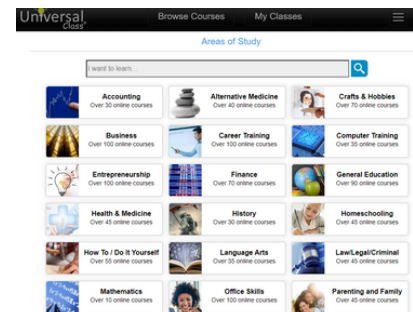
Universal Class

Browse Courses My Classes

Areas of Study

I want to learn...

Accounting
Over 30 online courses

Alternative Medicine
Over 40 online courses

Crafts & Hobbies
Over 70 online courses

Business
Over 100 online courses

Career Training
Over 100 online courses

Computer Training
Over 35 online courses

Entrepreneurship
Over 100 online courses

Finance
Over 70 online courses

General Education
Over 90 online courses

Health & Medicine
Over 45 online courses

History
Over 30 online courses

Homeschooling
Over 45 online courses

How To / Do It Yourself
Over 55 online courses

Language Arts
Over 35 online courses

Law/Legal/Criminal
Over 45 online courses

Mathematics
Over 10 online courses

Office Skills
Over 100 online courses

Parenting and Family
Over 45 online courses